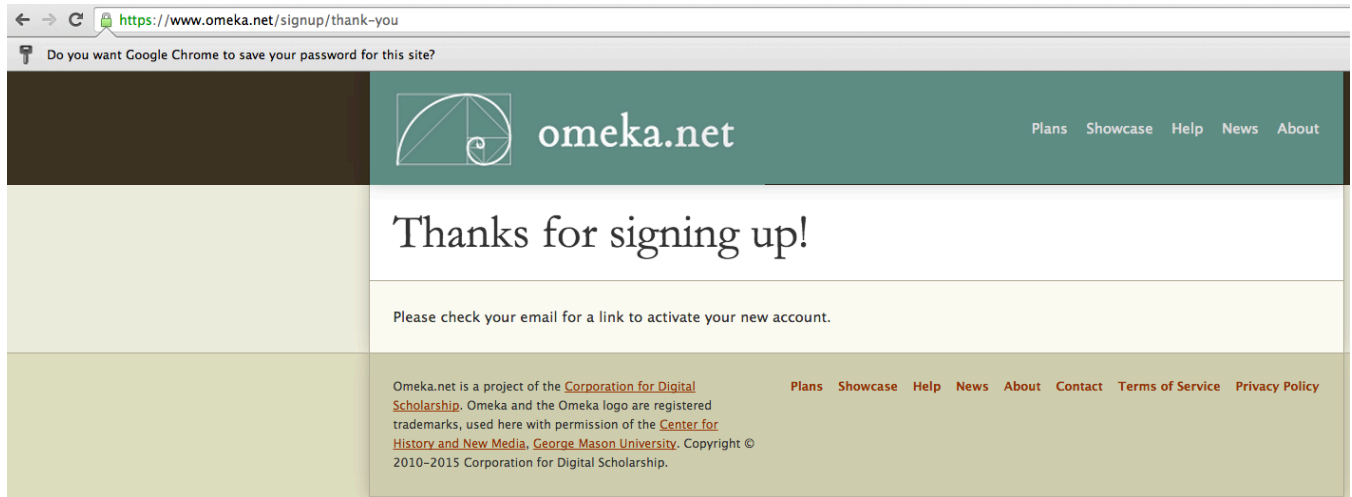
https://www.omeka.net/signup/thank-you

Do you want Google Chrome to save your password for this site?

omeka.net

Plans Showcase Help News About

Thanks for signing up!

Please check your email for a link to activate your new account.

Omeka.net is a project of the Corporation for Digital Scholarship. Omeka and the Omeka logo are registered trademarks, used here with permission of the Center for History and New Media, George Mason University. Copyright © 2010-2015 Corporation for Digital Scholarship.

Plans Showcase Help News About Contact Terms of Service Privacy Policy